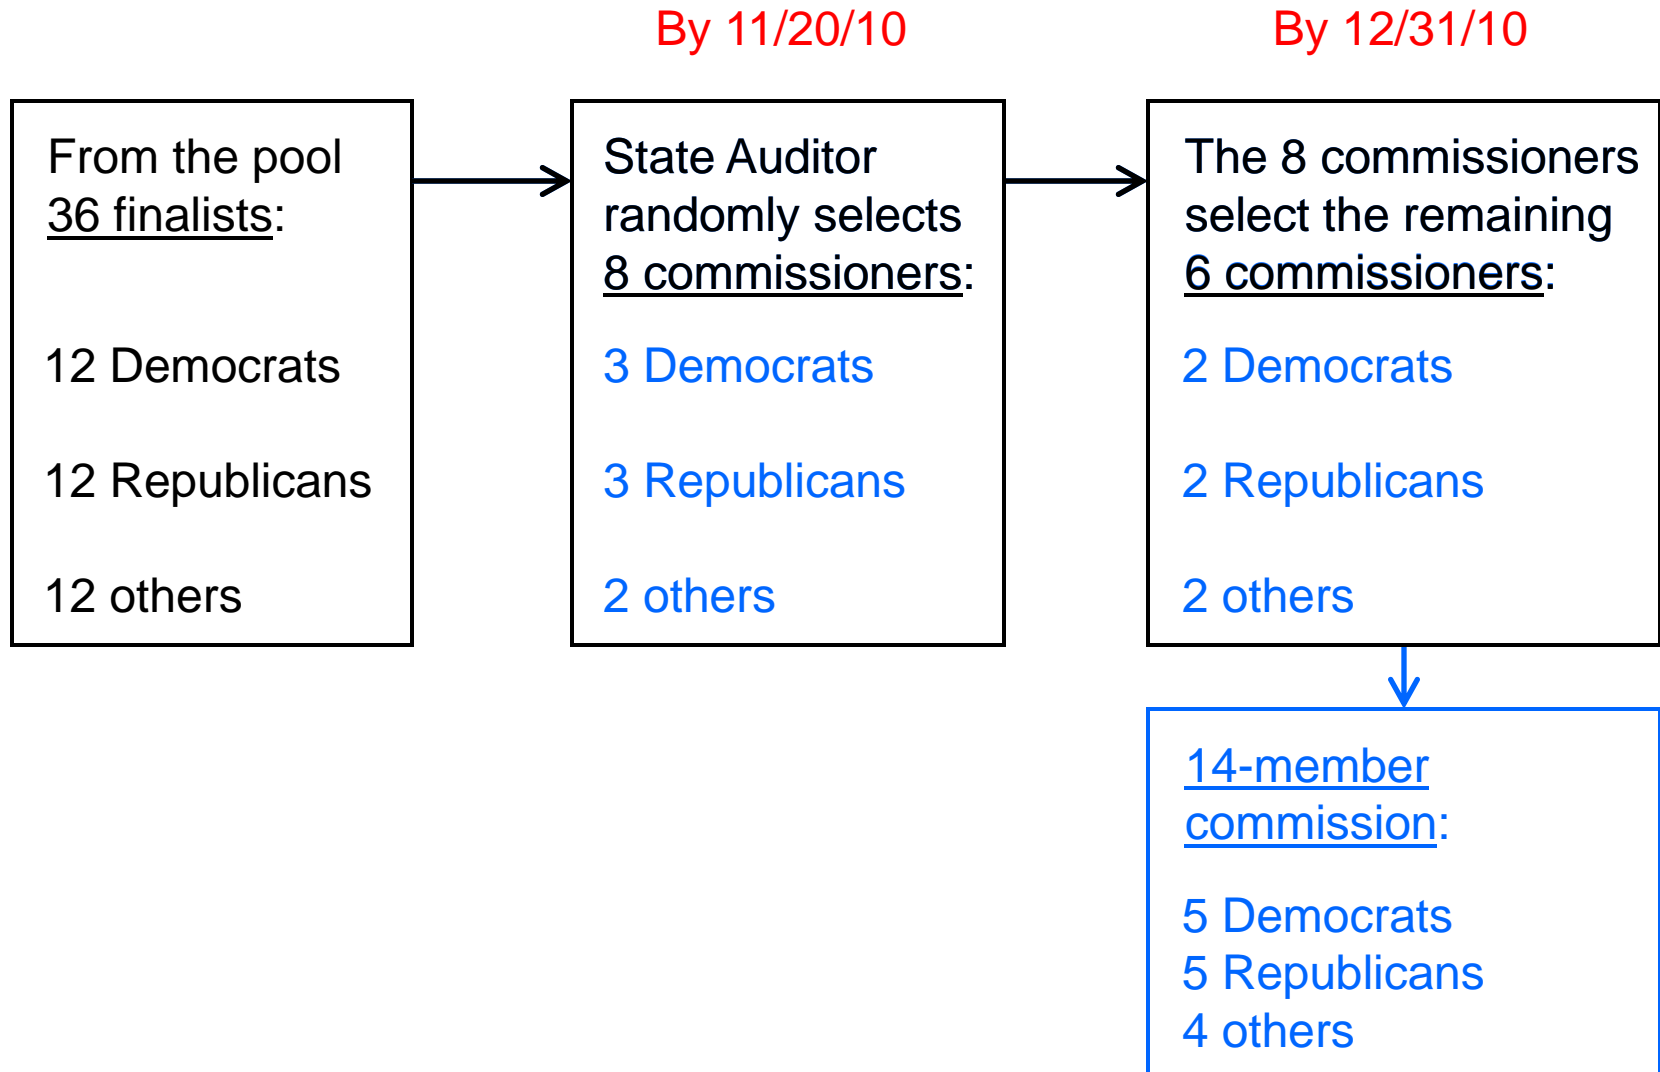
From the pool 36 finalists:

12 Democrats

12 Republicans

12 others

By 11/20/10

State Auditor randomly selects 8 commissioners:

3 Democrats

3 Republicans

2 others

By 12/31/10

The 8 commissioners select the remaining 6 commissioners:

2 Democrats

2 Republicans

2 others

14-member commission:

5 Democrats
5 Republicans
4 others